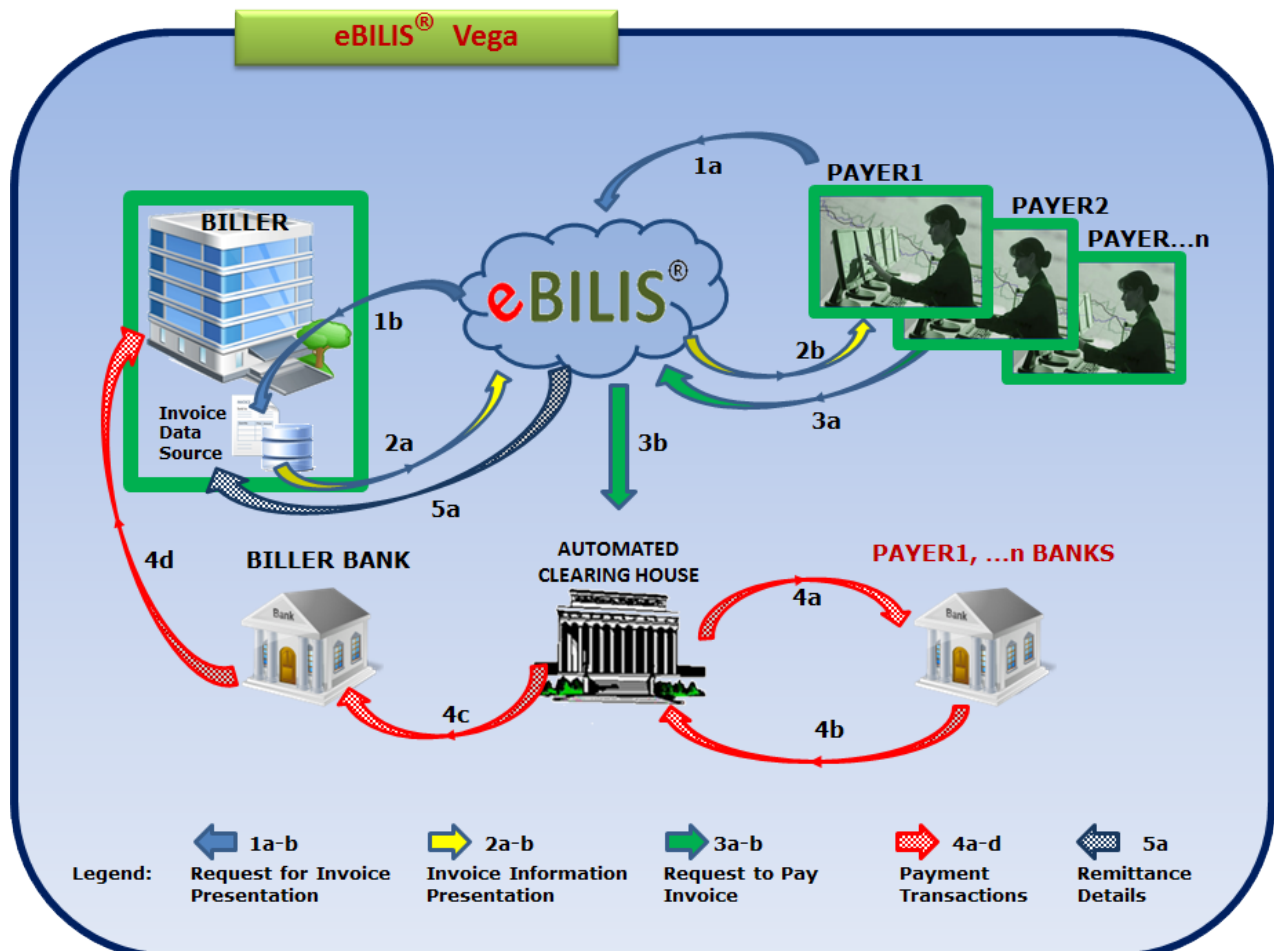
eBILIS® Vega

1a

PAYER1

PAYER2

PAYER...n

BILLER

eBILIS®

1b

2b

Invoice Data Source

2a

3b

3a

5a

4d

BILLER BANK

AUTOMATED CLEARING HOUSE

PAYER1, ...n BANKS

Bank

4a

Bank

4c

4b

Legend:

1a-b Request for Invoice Presentation

2a-b Invoice Information Presentation

3a-b Request to Pay Invoice

4a-d Payment Transactions

5a Remittance Details